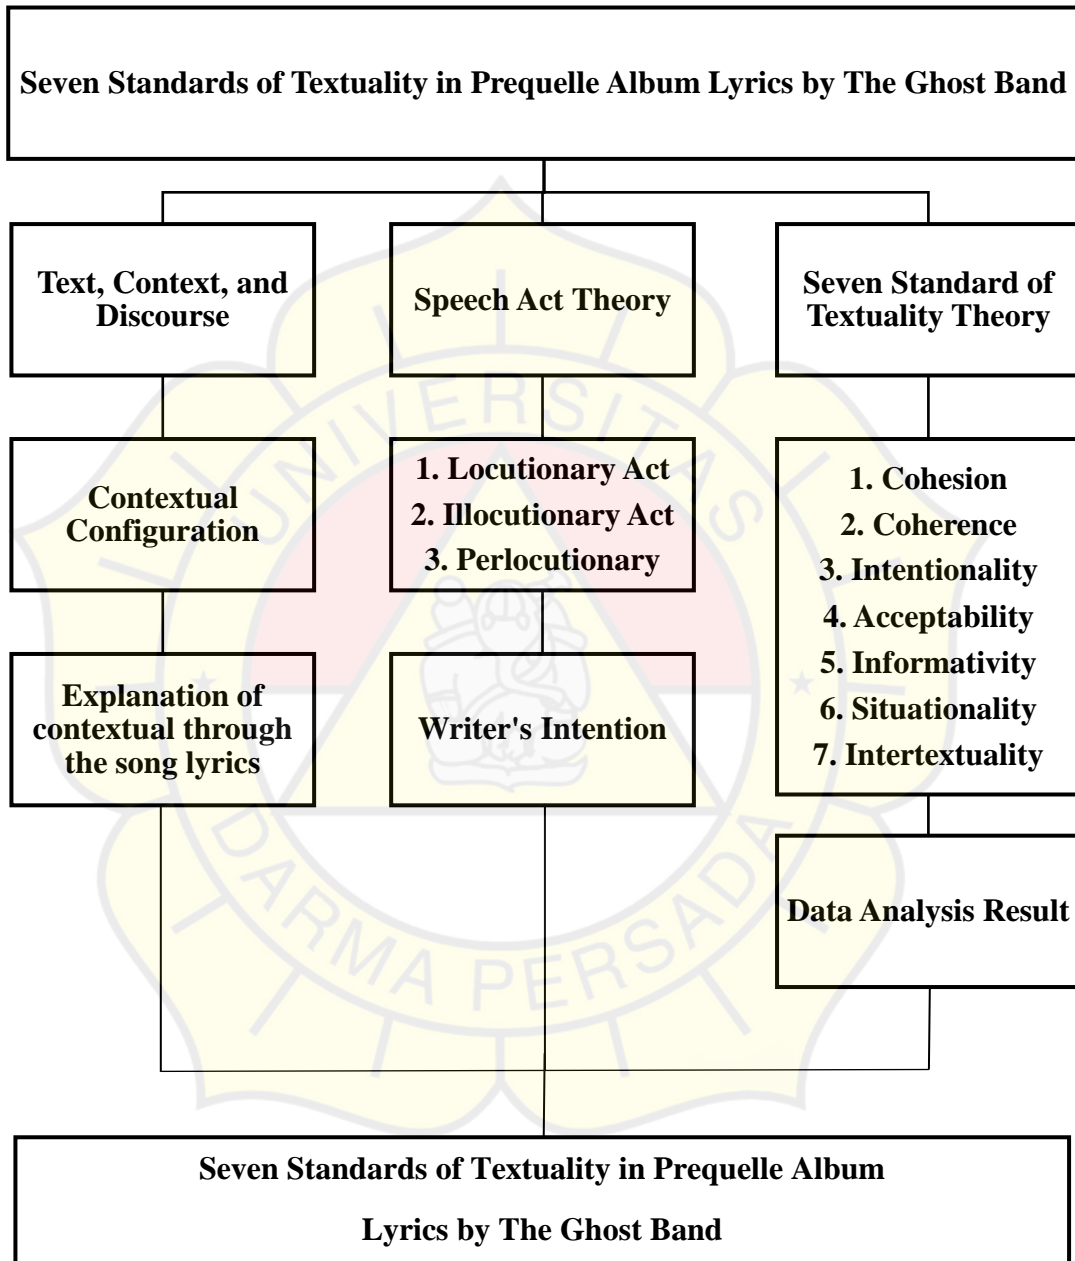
Seven Standards of Textuality in Prequelle Album Lyrics by The Ghost Band

Text, Context, and Discourse

Speech Act Theory

Seven Standard of Textuality Theory

Contextual Configuration

1. Locutionary Act
2. Illocutionary Act
3. Perlocutionary

1. Cohesion
2. Coherence
3. Intentionality
4. Acceptability
5. Informativity
6. Situationality
7. Intertextuality

Explanation of contextual through the song lyrics

Writer's Intention

Data Analysis Result

UNIVERSITAS DARMA PERSADA

Seven Standards of Textuality in Prequelle Album

Lyrics by The Ghost Band